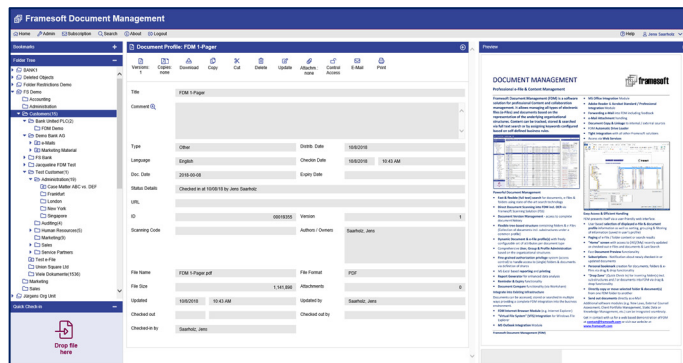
Framesoft Document Management

Home Admin Subscription Search About Logout

Help Jens Saarholz

Bookmarks

Folder Tree

Bank1
Deleted Objects
Folder Restrictions Demo
FS Demo
Accounting
Administration
Customer(15)
Bank Index PLC(2)
FDM Demo
Deno Bank AG
e-Mails
Marketing/Material
FS Bank
Jacqueline FDM Test
Test Customer(1)
Administration(6)
Case Matter ABC vs. DEF
Frankfurt
London
New York
Singapore
Auditing(4)
Human Resources(5)
Marketing(3)
Sales
Service Partners
Test e-File
Union Square Ltd
Web Documents(1536)
Marketing
Sales
Airgees Org Unit

Quick Check-In

Drop file here

Document Profile: FDM 1-Pager

Versions 1
Copy as name
Download
Copy
Cut
Delete
Update
Attachments
Control Access
E-Mail
Print

Title FDM 1-Pager
Comment
Type Other
Distrib. Date 10/8/2018
Language English
Checkin Date 10/8/2018 10:43 AM
Doc. Date 2018-00-08
Expiry Date
Status Details Checked in at 10/08/18 by Jens Saarholz
URL
ID 00018355
Version 1
Scanning Code
Authors / Owners Saarholz, Jens
File Name FDM 1-Pager.pdf
File Format PDF
File Size 1,145,896
Attachments 0
Updated 10/8/2018 10:43 AM
Updated by Saarholz, Jens
Checked out
Checked out by
Checked-in by Saarholz, Jens

Preview

DOCUMENT MANAGEMENT
Professional e-File & Content Management
framesoft